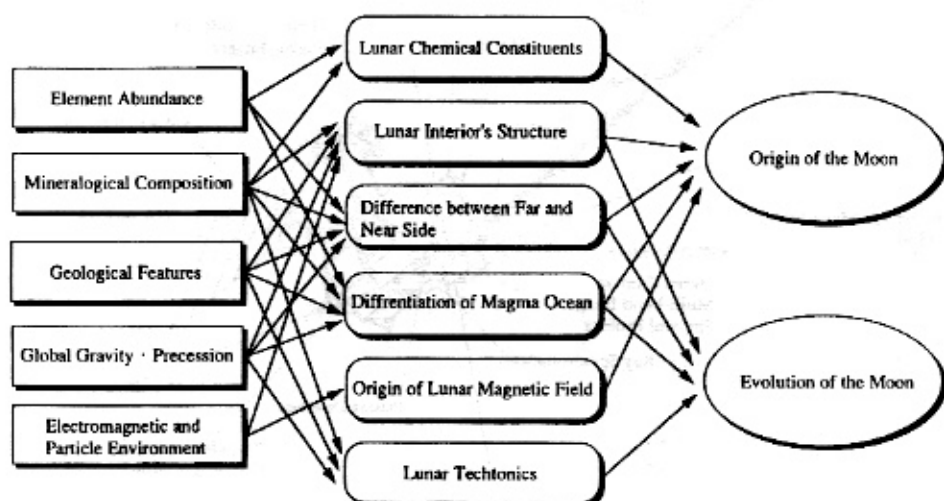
Element Abundance

Mineralogical Composition

Geological Features

Global Gravity · Precession

Electromagnetic and Particle Environment

Lunar Chemical Constituents

Lunar Interior's Structure

Difference between Far and Near Side

Diffrentiation of Magma Ocean

Origin of Lunar Magnetic Field

Lunar Techtonics

Origin of the Moon

Evolution of the Moon